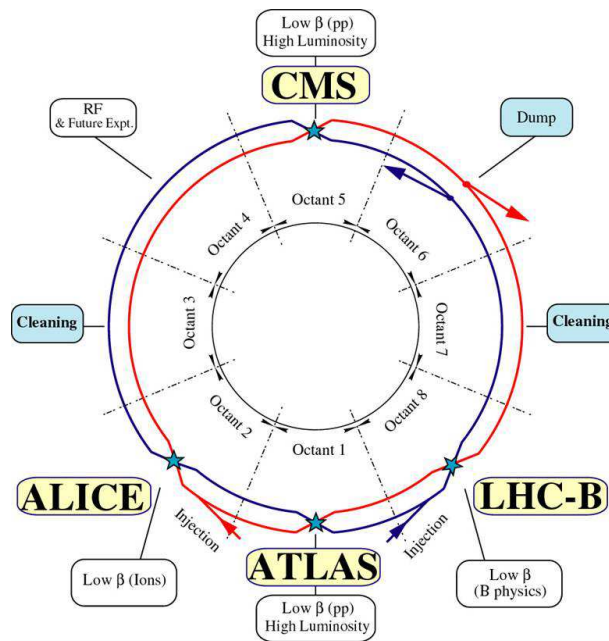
Low β (pp)
High Luminosity

CMS

RF
& Future Expt.

Dump

Octant 5

Octant 4

Octant 6

Octant 3

Octant 7

Cleaning

Cleaning

Octant 2

Octant 8

Octant 1

ALICE

LHC-B

Injection

Injection

ATLAS

Low β (Ions)

Low β
(B physics)

Low β (pp)
High Luminosity